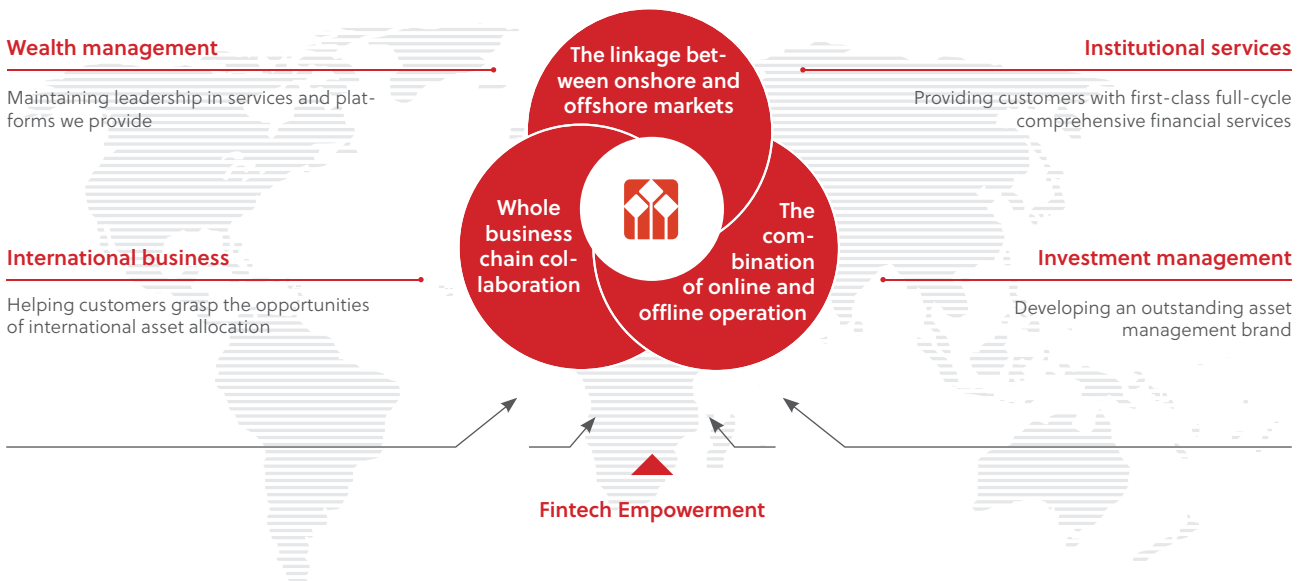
Wealth management

Maintaining leadership in services and platforms we provide

The linkage between onshore and offshore markets

Institutional services

Providing customers with first-class full-cycle comprehensive financial services

Whole business chain collaboration

The combination of online and offline operation

International business

Helping customers grasp the opportunities of international asset allocation

Investment management

Developing an outstanding asset management brand

Fintech Empowerment